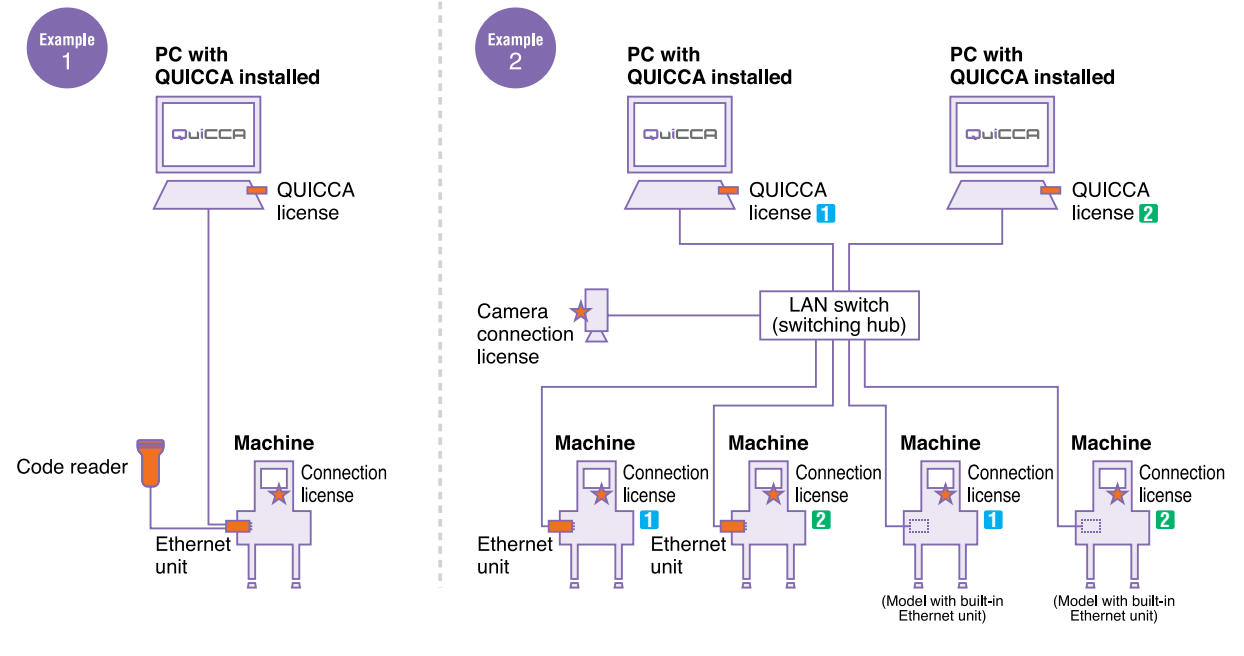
Example 1

PC with QUICCA installed

QuiCCA

QUICCA license

Code reader

Machine

Connection license

Ethernet unit

Example 2

PC with QUICCA installed

QuiCCA

QUICCA license 1

PC with QUICCA installed

QuiCCA

QUICCA license 2

Camera connection license

LAN switch (switching hub)

Machine

Connection license 1

Ethernet unit

Machine

Connection license 2

Ethernet unit

Machine

Connection license 1

(Model with built-in Ethernet unit)

Machine

Connection license 2

(Model with built-in Ethernet unit)